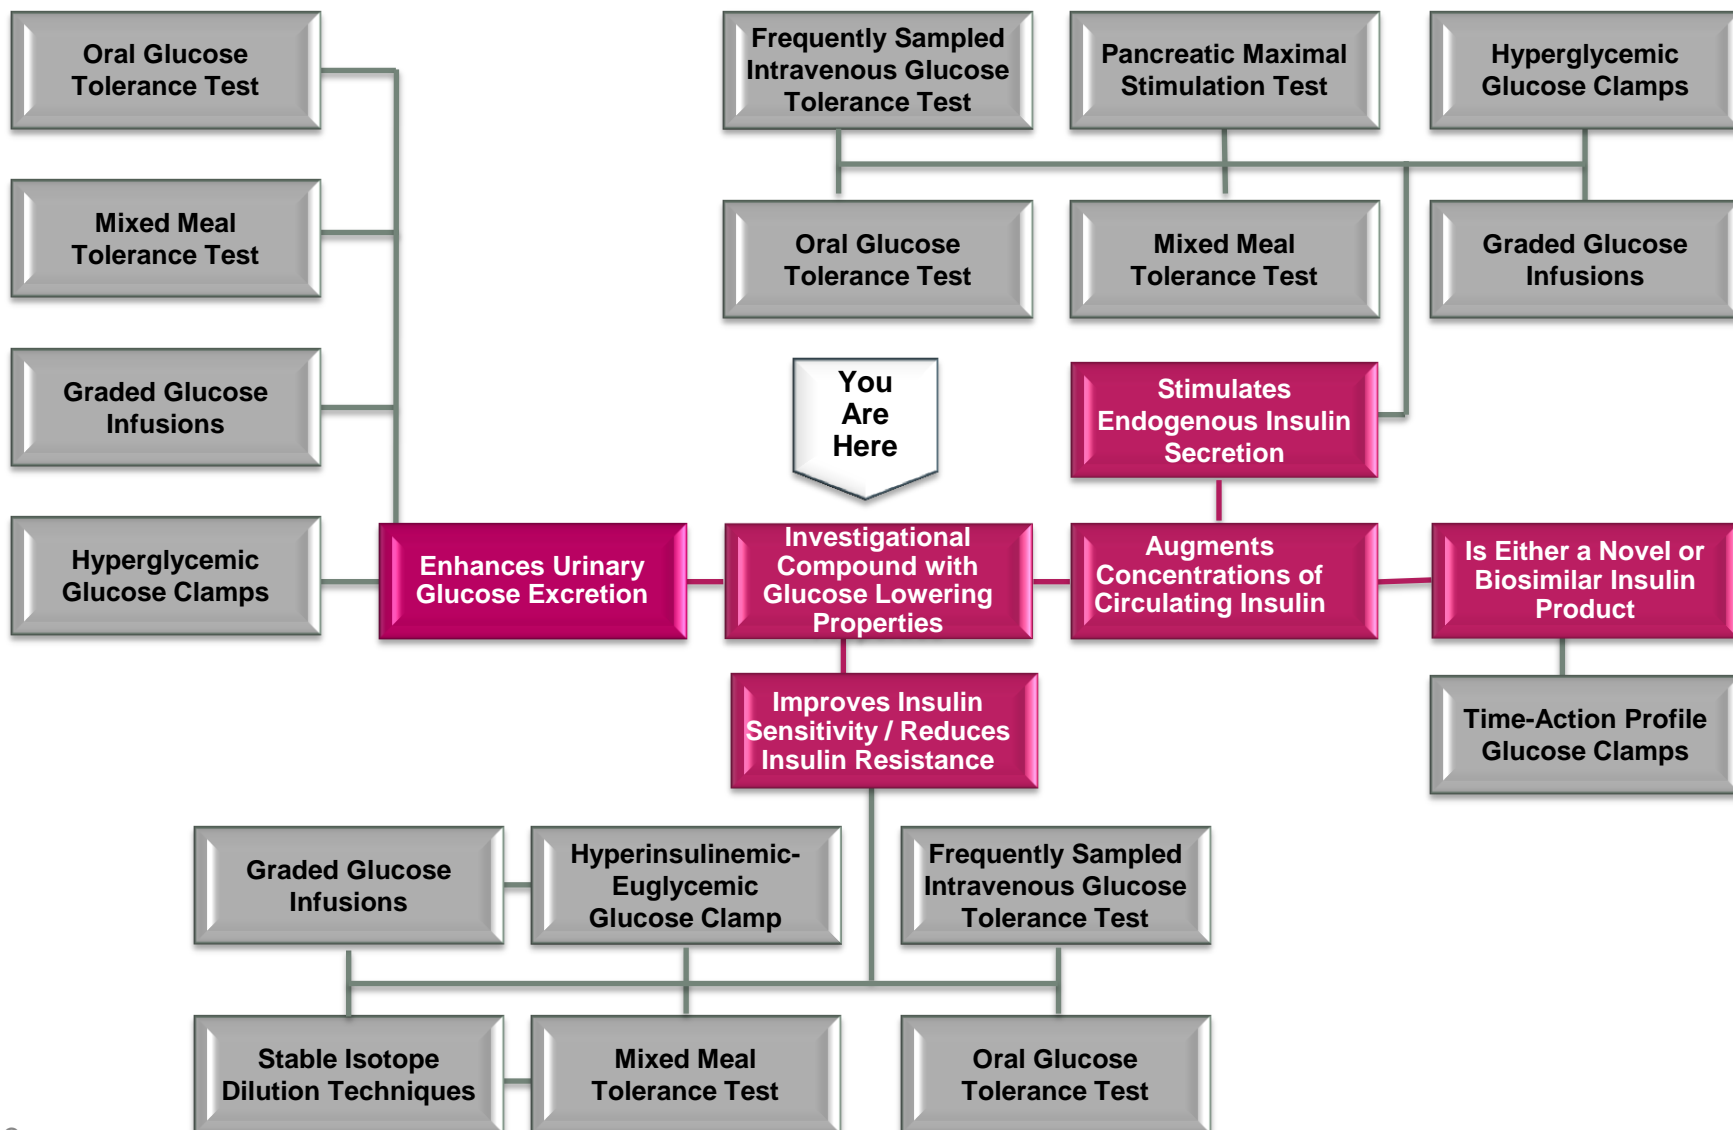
Oral Glucose Tolerance Test

Mixed Meal Tolerance Test

Graded Glucose Infusions

Hyperglycemic Glucose Clamps

Frequently Sampled Intravenous Glucose Tolerance Test

Pancreatic Maximal Stimulation Test

Hyperglycemic Glucose Clamps

Oral Glucose Tolerance Test

Mixed Meal Tolerance Test

Graded Glucose Infusions

You Are Here

Stimulates Endogenous Insulin Secretion

Enhances Urinary Glucose Excretion

Investigational Compound with Glucose Lowering Properties

Augments Concentrations of Circulating Insulin

Is Either a Novel or Biosimilar Insulin Product

Improves Insulin Sensitivity / Reduces Insulin Resistance

Time-Action Profile Glucose Clamps

Graded Glucose Infusions

Hyperinsulinemic-Euglycemic Glucose Clamp

Frequently Sampled Intravenous Glucose Tolerance Test

Stable Isotope Dilution Techniques

Mixed Meal Tolerance Test

Oral Glucose Tolerance Test